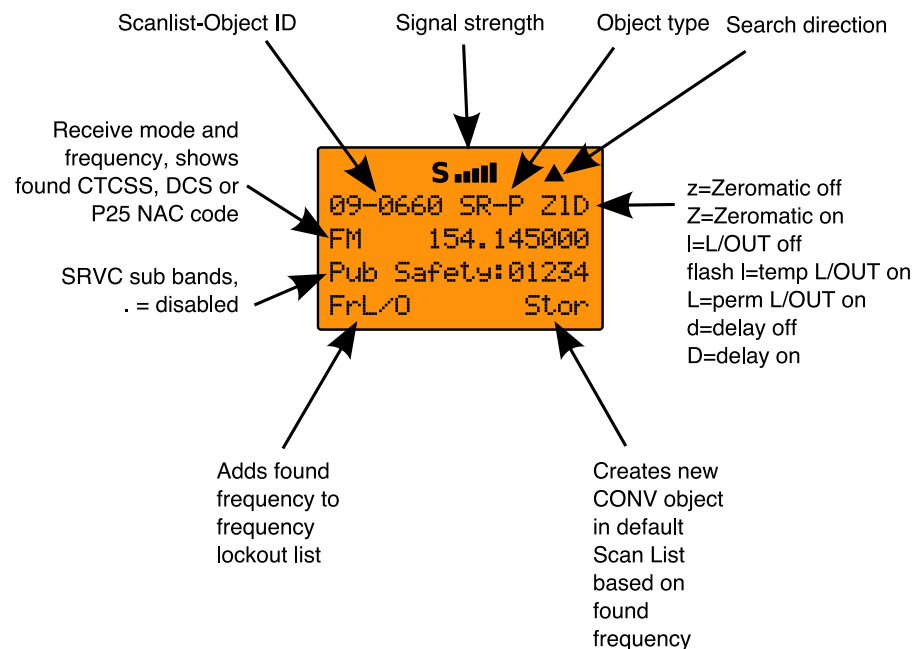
Scanlist-Object ID

Signal strength

Object type

Search direction

Receive mode and frequency, shows found CTCSS, DCS or P25 NAC code

SRVC sub bands, . = disabled

S

09-0660 SR-P ZlD
FM 154.145000
Pub Safety:01234
FrL/O Stor

z=Zeromatic off
Z=Zeromatic on
l=L/OUT off
flash l=temp L/OUT on
L=perm L/OUT on
d=delay off
D=delay on

Adds found frequency to frequency lockout list

Creates new CONV object in default Scan List based on found frequency